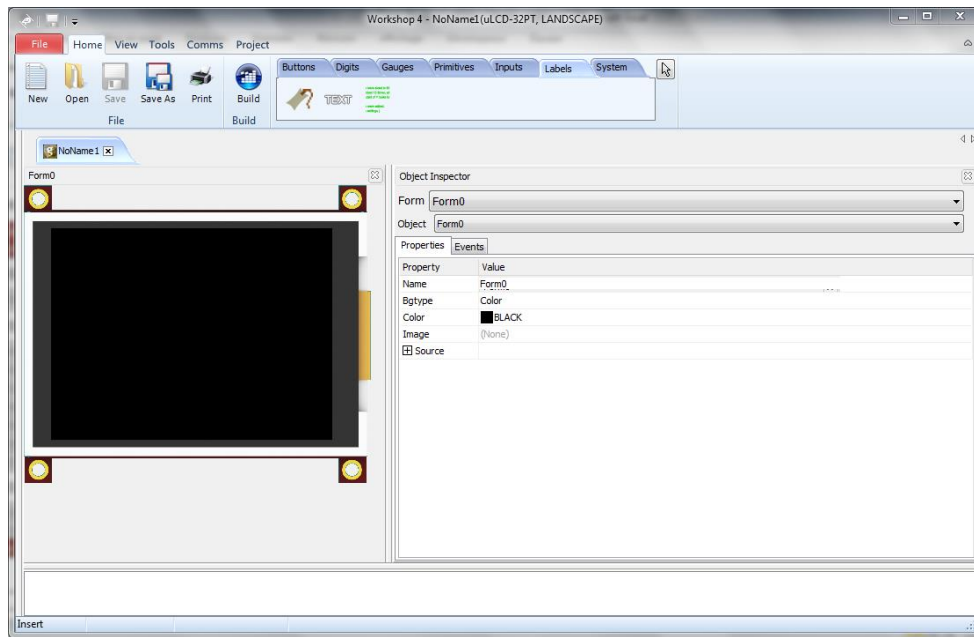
Workshop 4 - NoName1 (uLCD-32PT, LANDSCAPE)

File Home View Tools Comms Project

New Open Save Save As Print
File

Build
Build

Buttons Digits Gauges Primitives Inputs Labels System

TEXT

NoName1

Form0

Object Inspector

Form Form0

Object Form0

Properties Events

| Property | Value |
|---|---|
| Name | Form0 |
| Bgtype | Color |
| Color | BLACK |
| Image | (None) |
| ⊞ Source | |

Insert